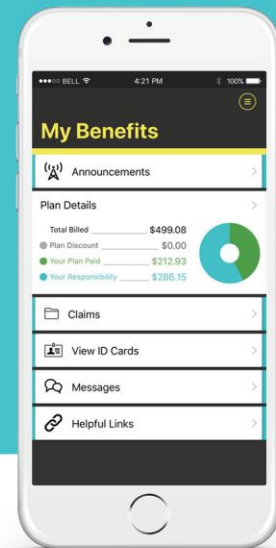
●●●○○ BELL
4:21 PM
100%

My Benefits

Announcements

Plan Details

| | |
|---|---|
| Total Billed | $499.08 |
| Plan Discount | $0.00 |
| Your Plan Paid | $212.93 |
| Your Responsibility | $286.15 |

Claims

View ID Cards

Messages

Helpful Links